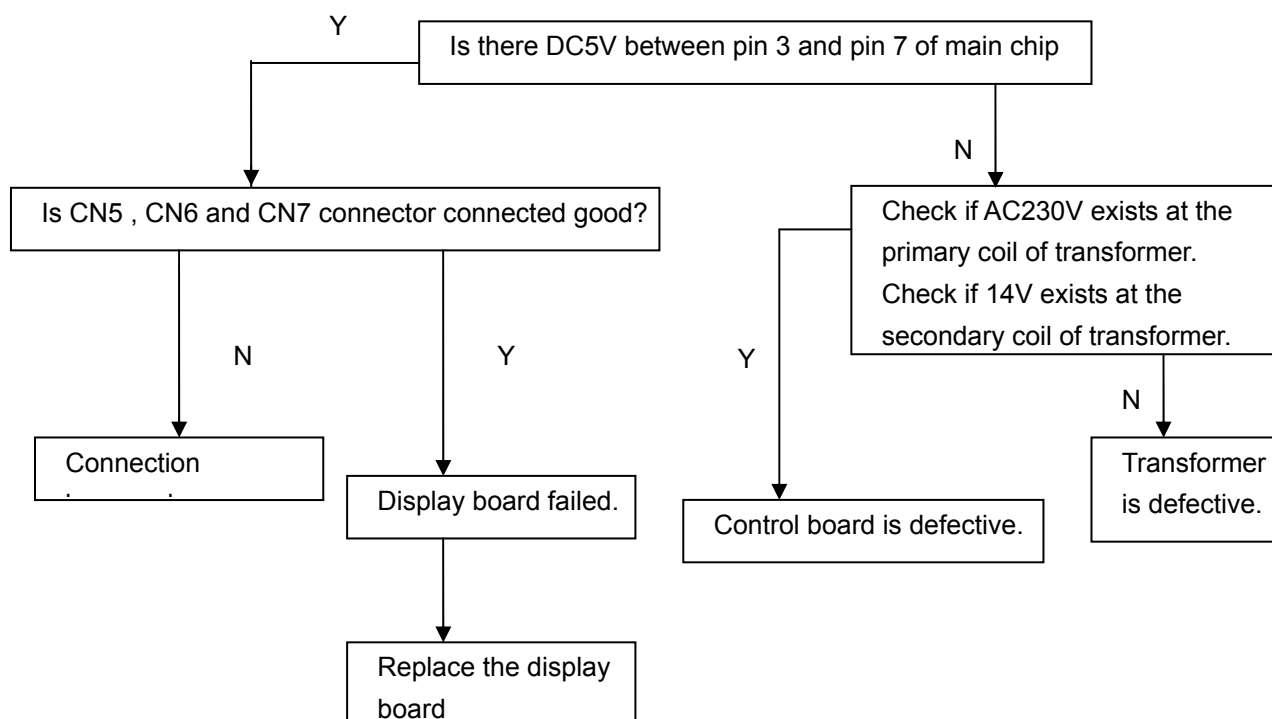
Y

Is there DC5V between pin 3 and pin 7 of main chip

N

Is CN5 , CN6 and CN7 connector connected good?

Check if AC230V exists at the primary coil of transformer. Check if 14V exists at the secondary coil of transformer.

N

Y

Y

N

Connection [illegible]

Display board failed.

Control board is defective.

Transformer is defective.

Replace the display board